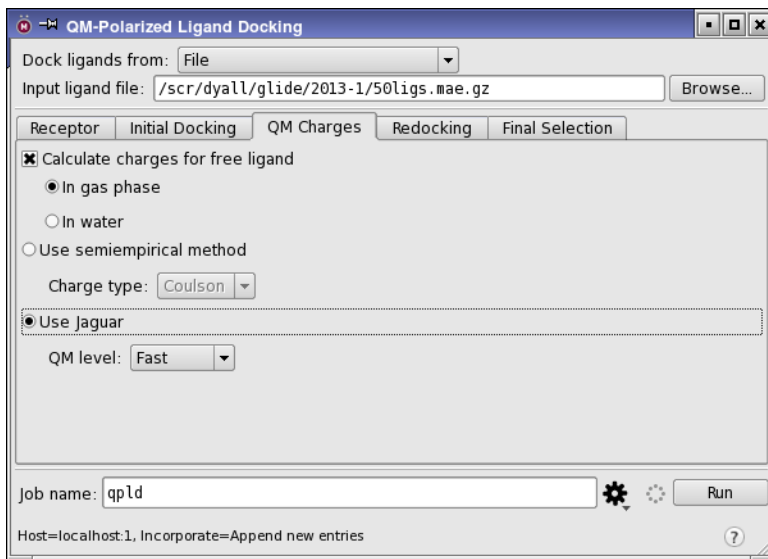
QM-Polarized Ligand Docking

Dock ligands from: File

Input ligand file: /scr/dyall/glide/2013-1/50ligs.mae.gz

Browse...

Receptor | Initial Docking | QM Charges | Redocking | Final Selection

Calculate charges for free ligand

In gas phase

In water

Use semiempirical method

Charge type: Coulson

Use Jaguar

QM level: Fast

Job name: qpld

Run

Host=localhost:1, Incorporate=Append new entries

?